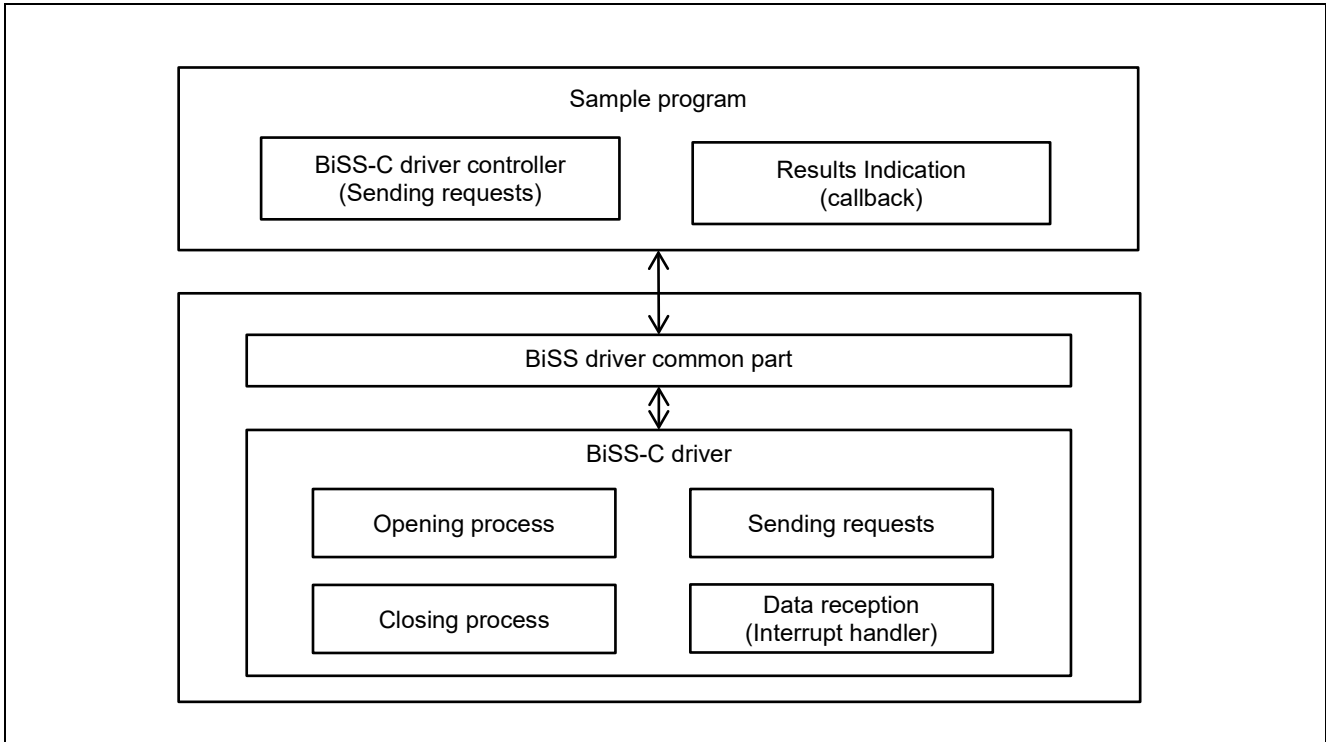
Sample program

BiSS-C driver controller
(Sending requests)

Results Indication
(callback)

BiSS driver common part

BiSS-C driver

Opening process

Sending requests

Closing process

Data reception
(Interrupt handler)